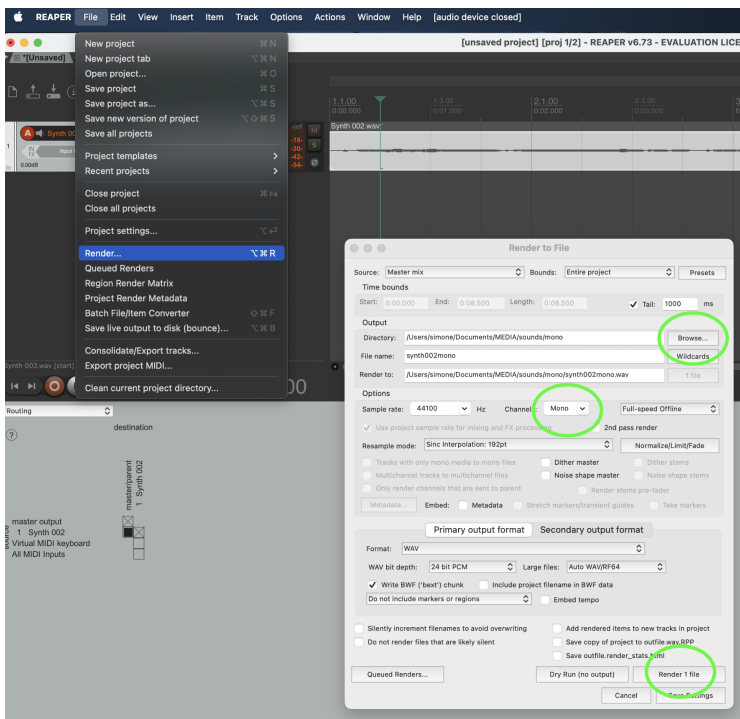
REAPER File Edit View Insert Item Track Options Actions Window Help [audio device closed]

[unsaved project] [proj 1/2] - REAPER v6.73 - EVALUATION LICE

*[Unsaved]

New project ⌘N
New project tab ⌥⌘N
Open project... ⌘O
Save project ⌘S
Save project as... ⌥⌘S
Save new version of project ⌥⇧⌘S
Save all projects

Project templates
Recent projects

Close project ⌘F4
Close all projects

Project settings... ⌥↩

Render... ⌥⌘R
Queued Renders
Region Render Matrix
Project Render Metadata
Batch File/Item Converter ⇧⌘F
Save live output to disk (bounce)... ⌥⌘B

Consolidate/Export tracks...
Export project MIDI...

Clean current project directory...

1.1.00 0:00.000
1.3.00 0:01.000
2.1.00 0:02.000
2.3.00 0:03.000

Synth 002.wav

Synth 00
Input
0.00dB
M
S

Synth 002.wav [start]
00

Routing
destination
master/parent
1 Synth 002
master output
1 Synth 002
Virtual MIDI keyboard
All MIDI Inputs
source

Render to File

Source: Master mix Bounds: Entire project Presets
Time bounds
Start: 0:00.000 End: 0:08.500 Length: 0:08.500 ✓ Tail: 1000 ms

Output
Directory: /Users/simone/Documents/MEDIA/sounds/mono Browse...
File name: synth002mono Wildcards
Render to: /Users/simone/Documents/MEDIA/sounds/mono/synth002mono.wav 1 file

Options
Sample rate: 44100 Hz Channels: Mono Full-speed Offline
✓ Use project sample rate for mixing and FX processing 2nd pass render
Resample mode: Sinc Interpolation: 192pt Normalize/Limit/Fade
Tracks with only mono media to mono files Dither master Dither stems
Multichannel tracks to multichannel files Noise shape master Noise shape stems
Only render channels that are sent to parent Render stems pre-fader
Metadata... Embed: Metadata Stretch markers/transient guides Take markers

Primary output format Secondary output format
Format: WAV
WAV bit depth: 24 bit PCM Large files: Auto WAV/RF64
✓ Write BWF ('bext') chunk Include project filename in BWF data
Do not include markers or regions Embed tempo

Silently increment filenames to avoid overwriting Add rendered items to new tracks in project
Do not render files that are likely silent Save copy of project to outfile.wav.RPP
Save outfile.render_stats.html

Queued Renders... Dry Run (no output) Render 1 file
Cancel Save Settings